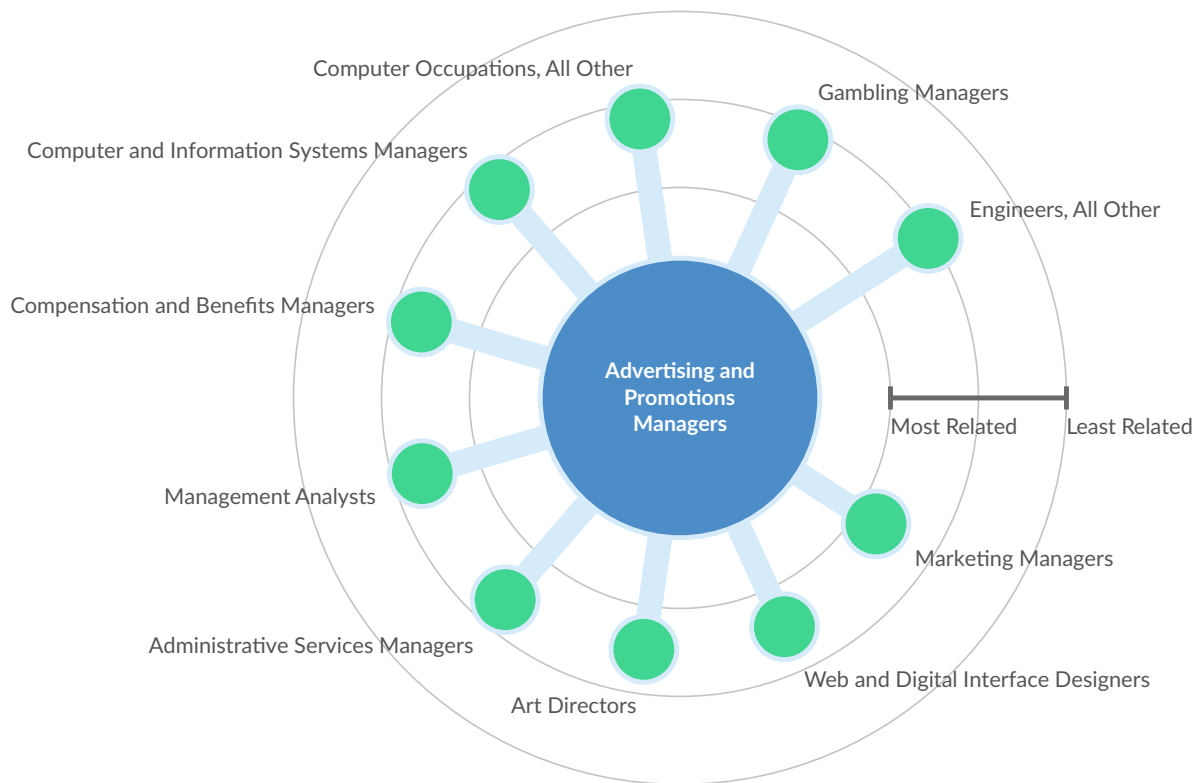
Computer Occupations, All Other

Gambling Managers

Computer and Information Systems Managers

Engineers, All Other

Compensation and Benefits Managers

Advertising and Promotions Managers

Most Related

Least Related

Management Analysts

Marketing Managers

Administrative Services Managers

Web and Digital Interface Designers

Art Directors